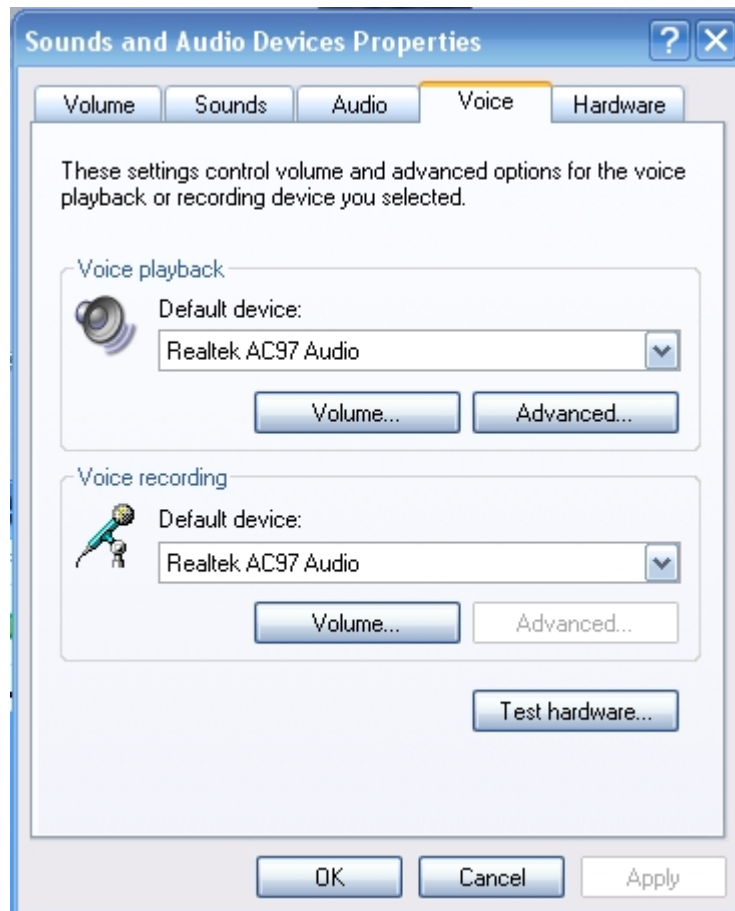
Sounds and Audio Devices Properties

?

X

Volume

Sounds

Audio

Voice

Hardware

These settings control volume and advanced options for the voice playback or recording device you selected.

Voice playback

Default device:

Realtek AC97 Audio

Volume...

Advanced...

Voice recording

Default device:

Realtek AC97 Audio

Volume...

Advanced...

Test hardware...

OK

Cancel

Apply